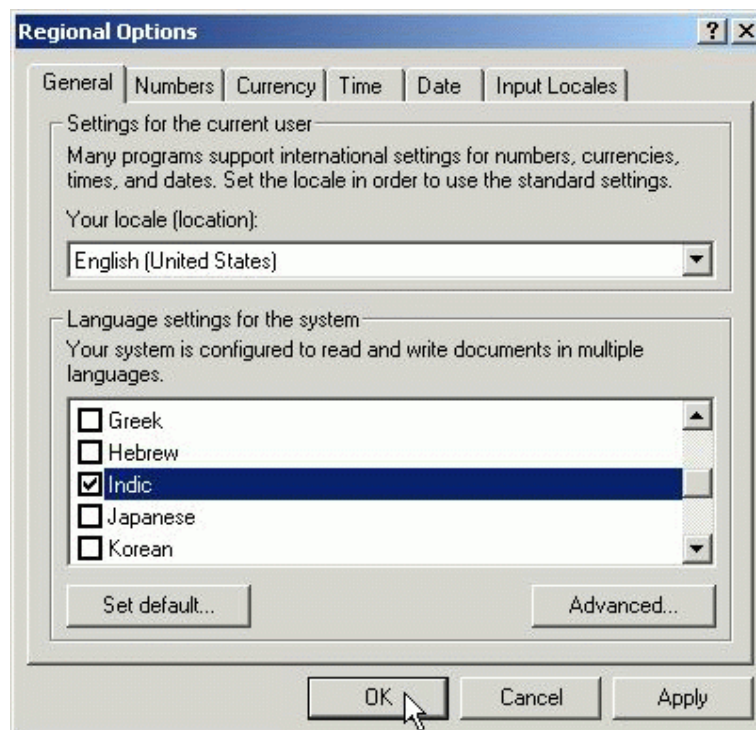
Regional Options

?

General | Numbers | Currency | Time | Date | Input Locales

Settings for the current user

Many programs support international settings for numbers, currencies, times, and dates. Set the locale in order to use the standard settings.

Your locale (location):

English (United States)

Language settings for the system

Your system is configured to read and write documents in multiple languages.

Greek
Hebrew
Indic
Japanese
Korean

Set default...

Advanced...

OK

Cancel

Apply